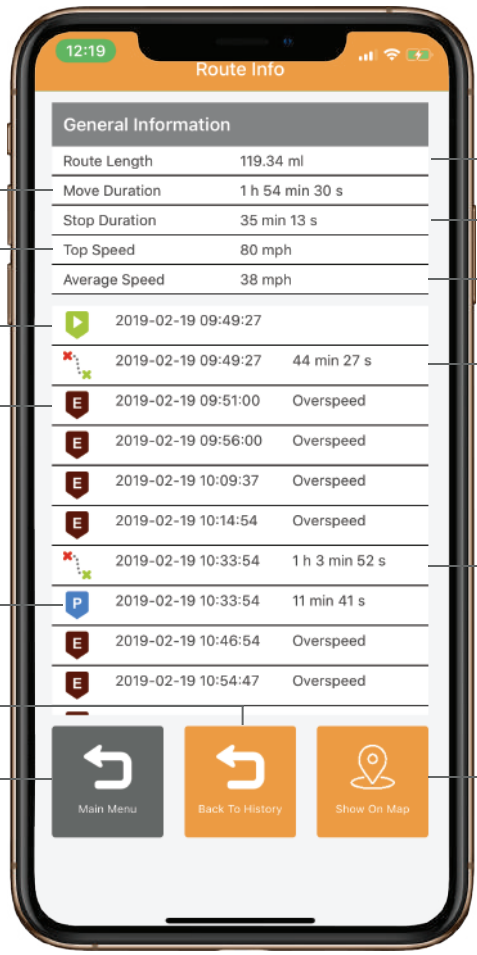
12:19

Route Info

General Information

| Route Length | 119.34 ml |
|---|---|
| Move Duration | 1 h 54 min 30 s |
| Stop Duration | 35 min 13 s |
| Top Speed | 80 mph |
| Average Speed | 38 mph |

2019-02-19 09:49:27

2019-02-19 09:49:27 44 min 27 s

E 2019-02-19 09:51:00 Overspeed

E 2019-02-19 09:56:00 Overspeed

E 2019-02-19 10:09:37 Overspeed

E 2019-02-19 10:14:54 Overspeed

2019-02-19 10:33:54 1 h 3 min 52 s

P 2019-02-19 10:33:54 11 min 41 s

E 2019-02-19 10:46:54 Overspeed

E 2019-02-19 10:54:47 Overspeed

Main Menu

Back To History

Show On Map